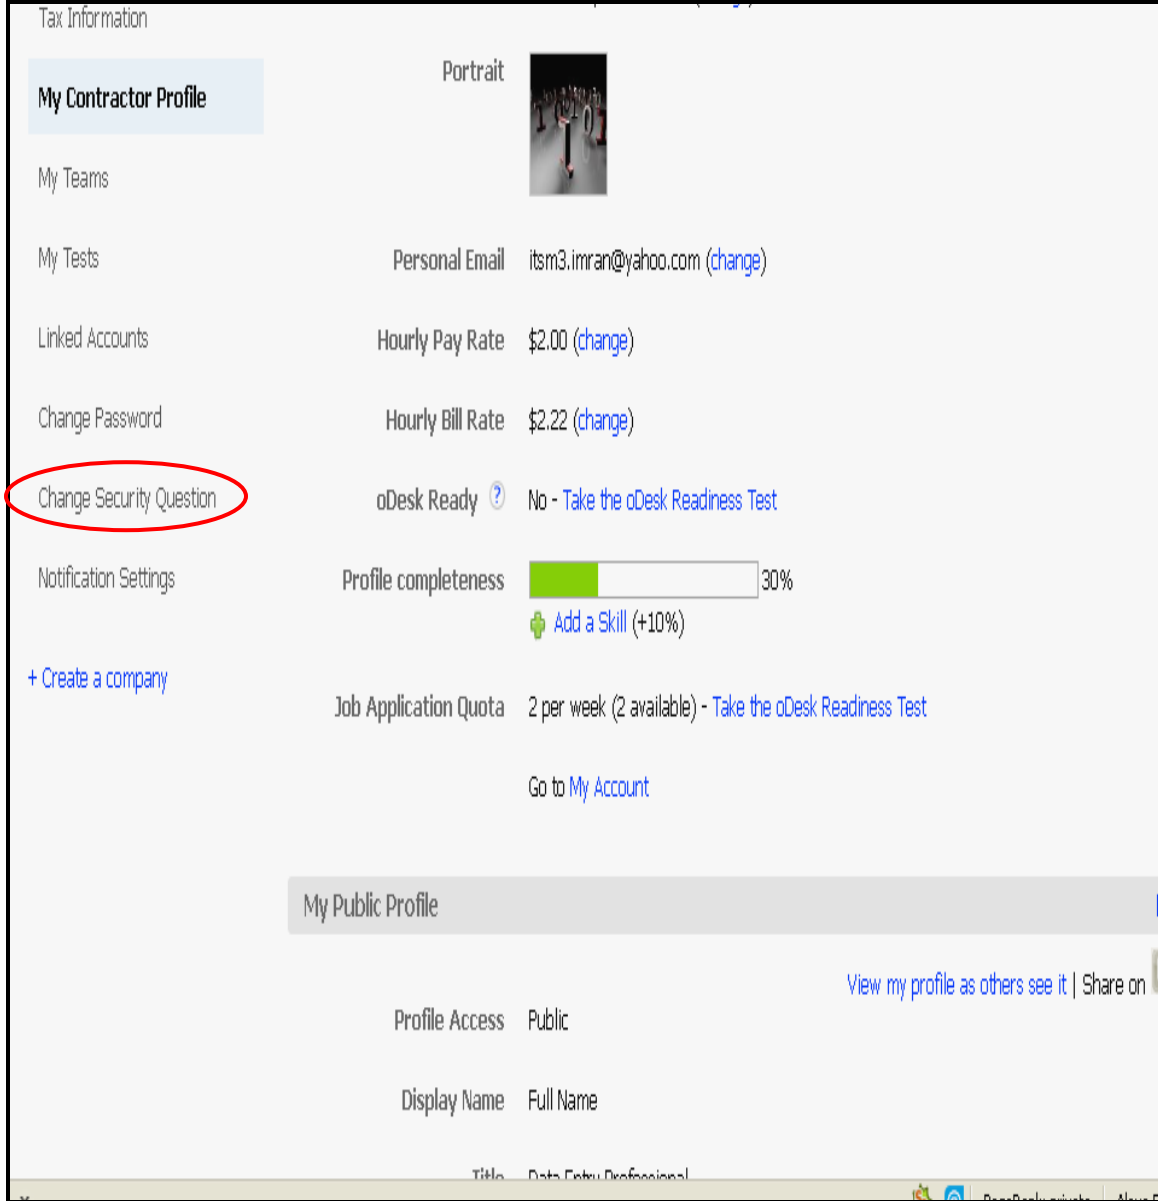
Tax Information

My Contractor Profile

My Teams

My Tests

Linked Accounts

Change Password

Change Security Question

Notification Settings

+ Create a company

Portrait

Personal Email itsm3.imran@yahoo.com (change)

Hourly Pay Rate $2.00 (change)

Hourly Bill Rate $2.22 (change)

oDesk Ready ? No - Take the oDesk Readiness Test

Profile completeness 30%

Add a Skill (+10%)

Job Application Quota 2 per week (2 available) - Take the oDesk Readiness Test

Go to My Account

My Public Profile

View my profile as others see it | Share on

Profile Access Public

Display Name Full Name

Title Data Entry Professional